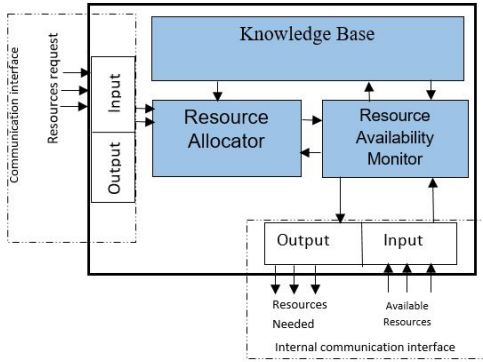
Communication interface
Resources request
Input
Output
Knowledge Base
Resource Allocator
Resource Availability Monitor
Output
Input
Resources Needed
Available Resources
Internal communication interface